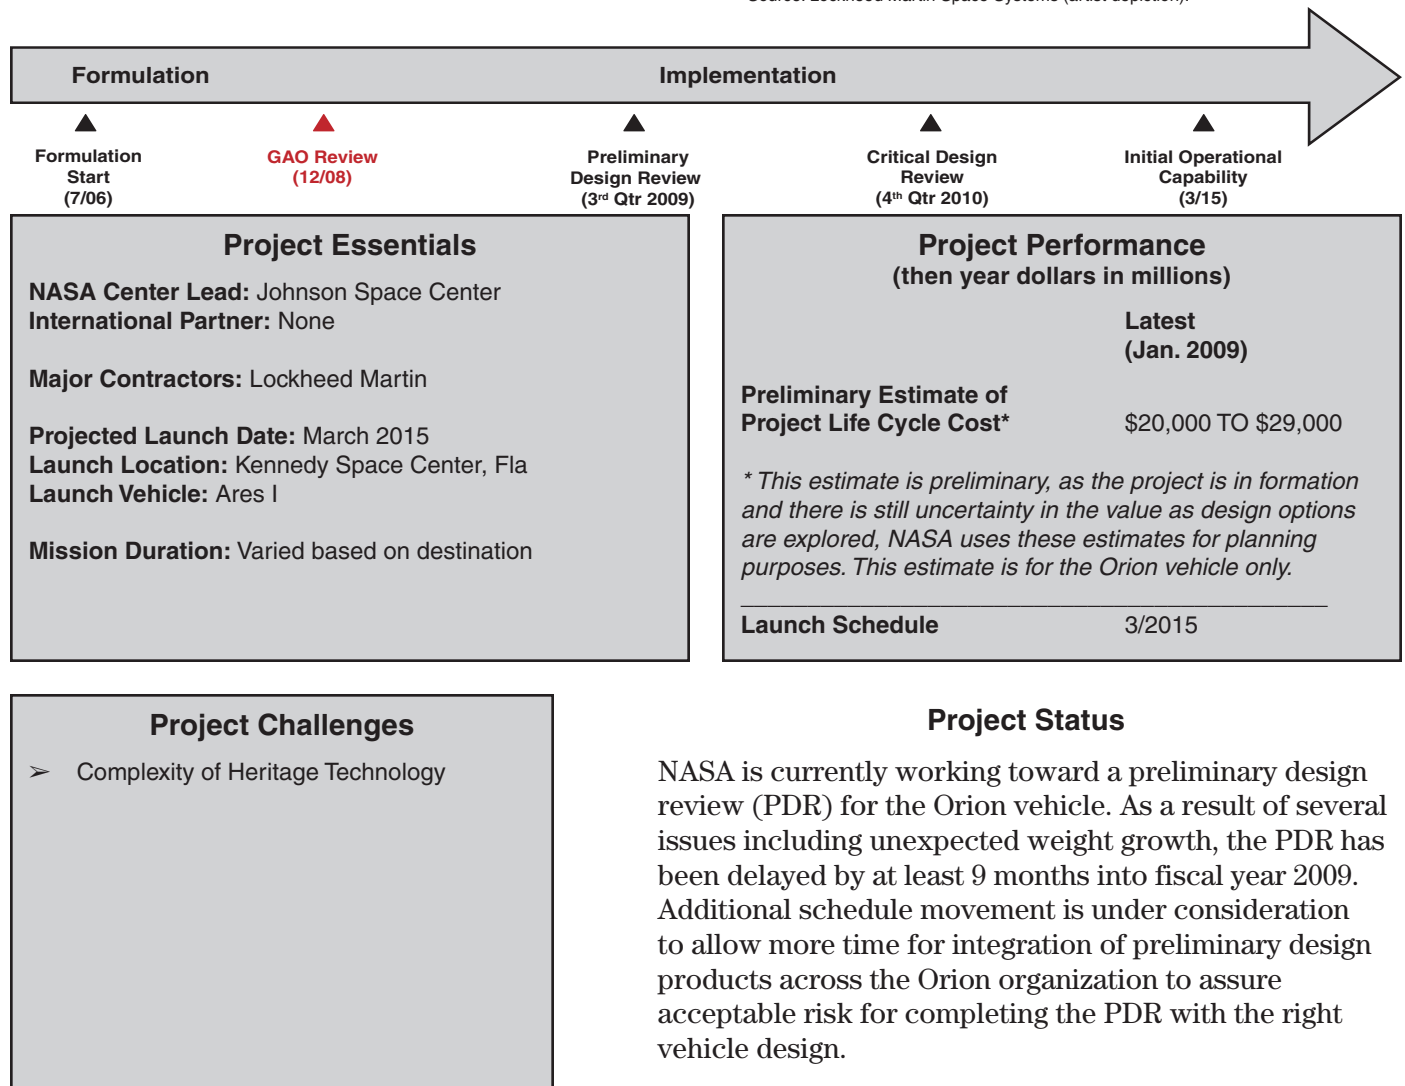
Formulation

Implementation

Formulation Start (7/06)

GAO Review (12/08)

Preliminary Design Review (3rd Qtr 2009)

Critical Design Review (4th Qtr 2010)

Initial Operational Capability (3/15)

Project Essentials

NASA Center Lead: Johnson Space Center
International Partner: None

Major Contractors: Lockheed Martin

Projected Launch Date: March 2015
Launch Location: Kennedy Space Center, Fla
Launch Vehicle: Ares I

Mission Duration: Varied based on destination

Project Performance
(then year dollars in millions)

| | Latest (Jan. 2009) |
|---|---|
| Preliminary Estimate of Project Life Cycle Cost* | \$20,000 TO \$29,000 |

* This estimate is preliminary, as the project is in formation and there is still uncertainty in the value as design options are explored, NASA uses these estimates for planning purposes. This estimate is for the Orion vehicle only.

| Launch Schedule | 3/2015 |
|---|---|

Project Challenges

➢ Complexity of Heritage Technology

Project Status

NASA is currently working toward a preliminary design review (PDR) for the Orion vehicle. As a result of several issues including unexpected weight growth, the PDR has been delayed by at least 9 months into fiscal year 2009. Additional schedule movement is under consideration to allow more time for integration of preliminary design products across the Orion organization to assure acceptable risk for completing the PDR with the right vehicle design.